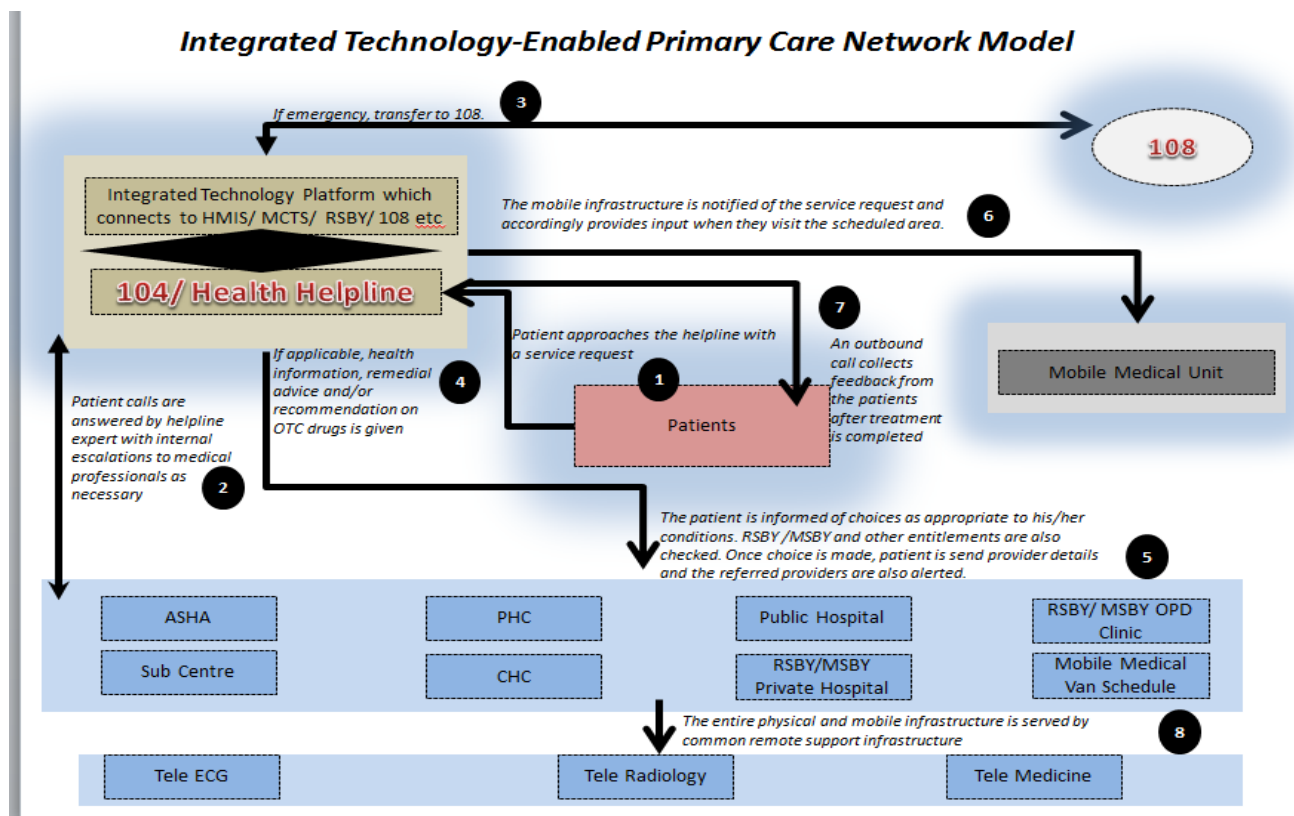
Integrated Technology-Enabled Primary Care Network Model

If emergency, transfer to 108.

3

108

Integrated Technology Platform which connects to HMIS/ MCTS/ RSBY/ 108 etc

104/ Health Helpline

The mobile infrastructure is notified of the service request and accordingly provides input when they visit the scheduled area.

6

7

Patient approaches the helpline with a service request

An outbound call collects feedback from the patients after treatment is completed

Mobile Medical Unit

If applicable, health information, remedial advice and/or recommendation on OTC drugs is given

4

1

Patients

Patient calls are answered by helpline expert with internal escalations to medical professionals as necessary

2

The patient is informed of choices as appropriate to his/her conditions. RSBY /MSBY and other entitlements are also checked. Once choice is made, patient is send provider details and the referred providers are also alerted.

5

ASHA

PHC

Public Hospital

RSBY/ MSBY OPD Clinic

Sub Centre

CHC

RSBY/MSBY Private Hospital

Mobile Medical Van Schedule

The entire physical and mobile infrastructure is served by common remote support infrastructure

8

Tele ECG

Tele Radiology

Tele Medicine